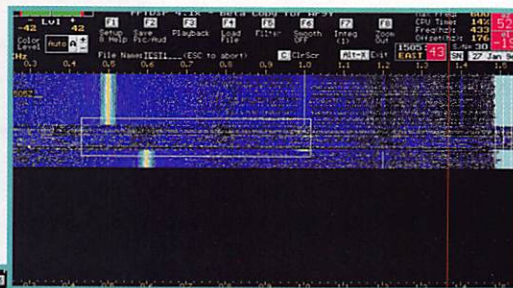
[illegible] 4.1x - Beta Code for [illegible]
Lvl
-42 42
Color Level Auto
F1 Setup & Help
F2 Save Pic/Aud
F3 Playback
F4 Load File
F5 Filter
F6 Smooth OFF
F7 Integ (1)
F8 Zoom Out
File Name:TEST1___(ESC to abort)
C ClrScr
Alt-X Exit
1505 EAST
43
Freq 600
CPU Time 14%
Freq/Hzs 433
Offset/Hz 176
S/N 30
SN
27 Jan
Hz
0.3 0.4 0.5 0.6 0.7 0.8 0.9 1.0 1.1 1.2 1.3 1.4 1.5